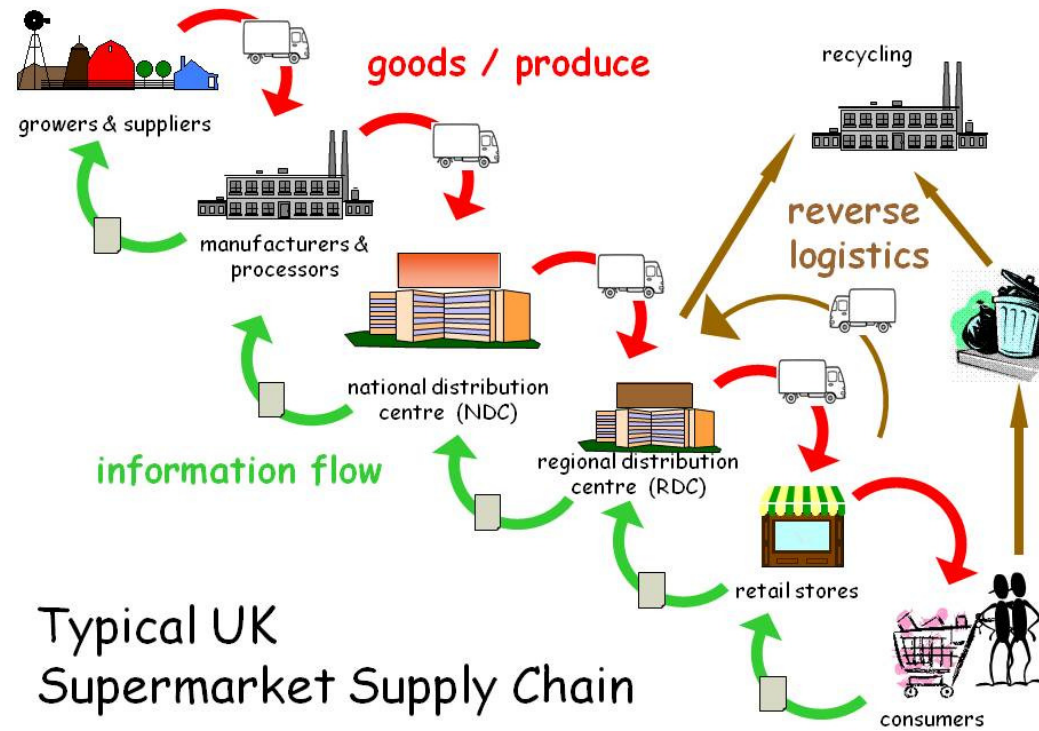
goods / produce

recycling

growers & suppliers

manufacturers & processors

reverse logistics

national distribution centre (NDC)

regional distribution centre (RDC)

information flow

retail stores

Typical UK Supermarket Supply Chain

consumers